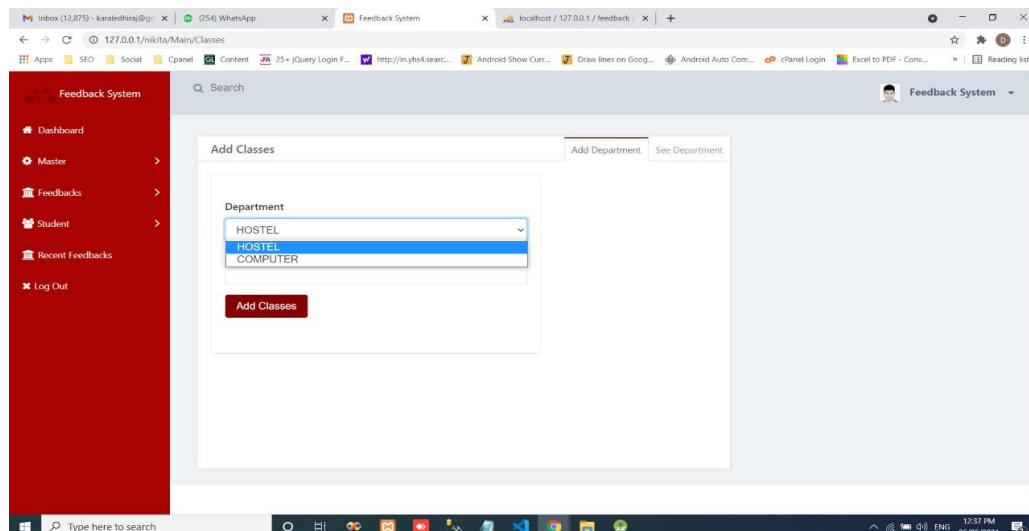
Inbox (12,875) - karaledhiraj@gm ×
(254) WhatsApp ×
Feedback System ×
localhost / 127.0.0.1 / feedback / ×
+

127.0.0.1/nikita/Main/Classes

Apps | SEO | Social | Cpanel | Content | 25+ jQuery Login F... | http://in.yhs4.searc... | Android Show Curr... | Draw lines on Goog... | Android Auto Com... | cPanel Login | Excel to PDF - Conv... | » | Reading list

Feedback System

Search

Feedback System

Dashboard
Master
Feedbacks
Student
Recent Feedbacks
Log Out

Add Classes

Add Department | See Department

Department

HOSTEL
HOSTEL
COMPUTER

Add Classes

Type here to search

12:37 PM
ENG